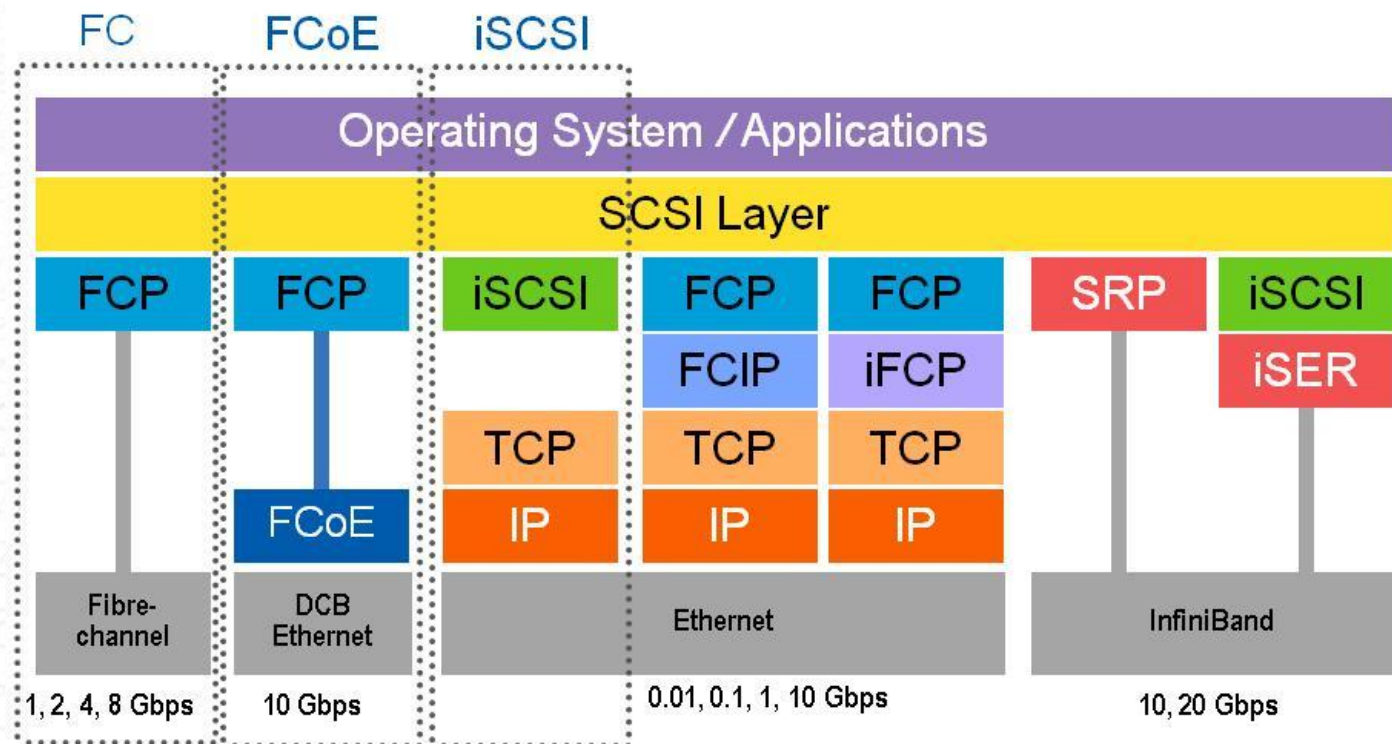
FC FCoE iSCSI

Operating System / Applications

SCSI Layer

FCP

FCP

iSCSI

FCP

FCP

SRP

iSCSI

FCIP

iFCP

iSER

TCP

TCP

TCP

FCoE

IP

IP

IP

Fibre-channel

DCB Ethernet

Ethernet

InfiniBand

1, 2, 4, 8 Gbps

10 Gbps

0.01, 0.1, 1, 10 Gbps

10, 20 Gbps